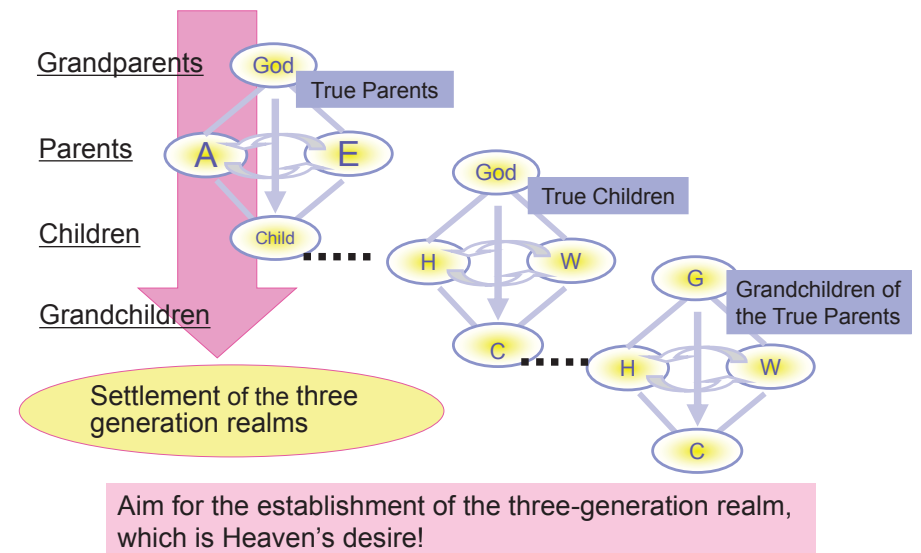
Grandparents
Parents
Children
Grandchildren

God
True Parents
A
E
Child

God
True Children
H
W
C

G
Grandchildren of the True Parents
H
W
C

Settlement of the three generation realms

Aim for the establishment of the three-generation realm, which is Heaven's desire!